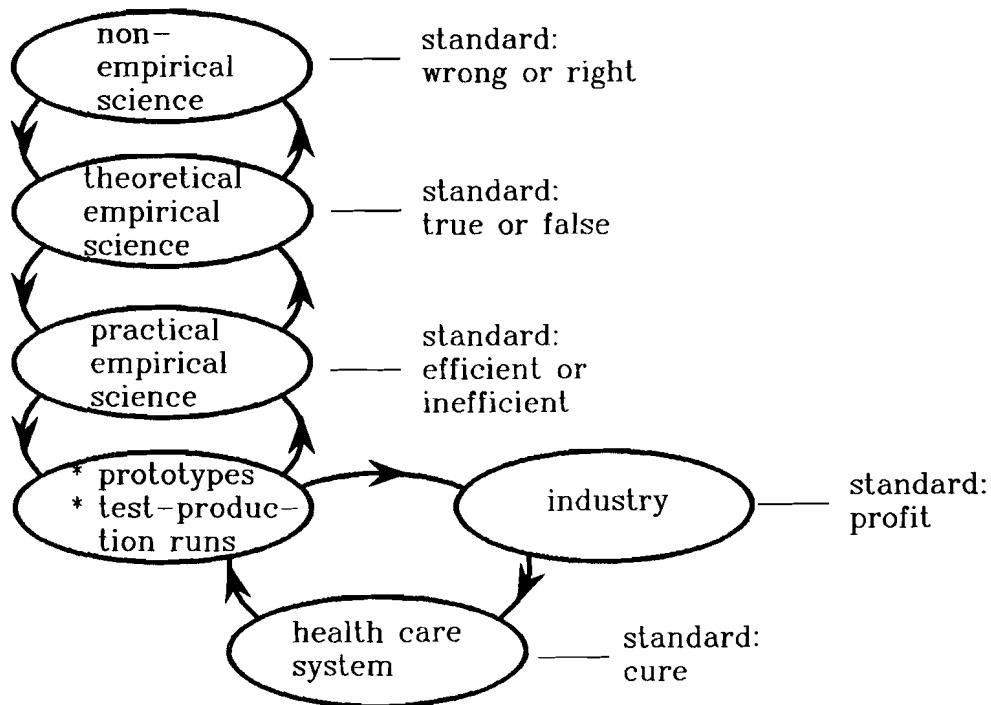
non-empirical science

standard: wrong or right

theoretical empirical science

standard: true or false

practical empirical science

standard: efficient or inefficient

* prototypes
* test-production runs

industry

standard: profit

health care system

standard: cure